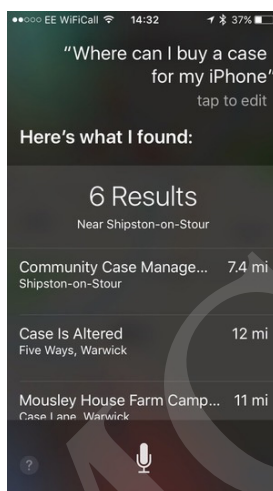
●●○○○ EE WiFiCall 14:32 37%

"Where can I buy a case for my iPhone"
tap to edit

Here's what I found:

6 Results
Near Shipston-on-Stour

Community Case Manage... 7.4 mi
Shipston-on-Stour

Case Is Altered 12 mi
Five Ways, Warwick

Mousley House Farm Camp... 11 mi
Case Lane, Warwick

?